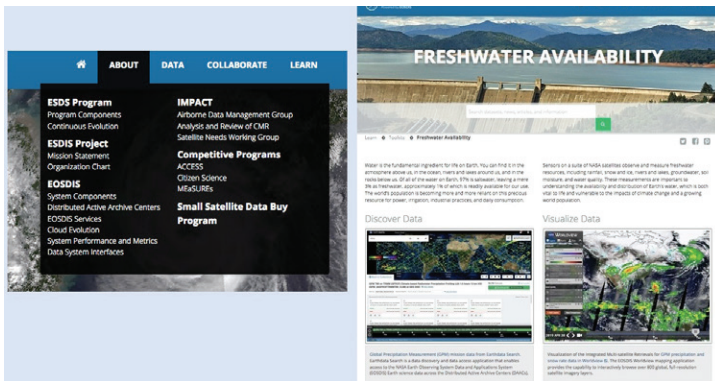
ABOUT DATA COLLABORATE LEARN

ESDS Program
Program Components
Continuous Evolution

ESDS Project
Mission Statement
Organization Chart

EOSDIS
System Components
Distributed Active Archive Centers
EOSDIS Services
Cloud Evolution
System Performance and Metrics
Data System Interfaces

IMPACT
Airborne Data Management Group
Analysis and Review of CMR
Satellite Needs Working Group

Competitive Programs
ACCESS
Citizen Science
MEaSUREs

Small Satellite Data Buy Program

FRESHWATER AVAILABILITY

Learn > Toolkits > Freshwater Availability

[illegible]

Discover Data

Visualize Data

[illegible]